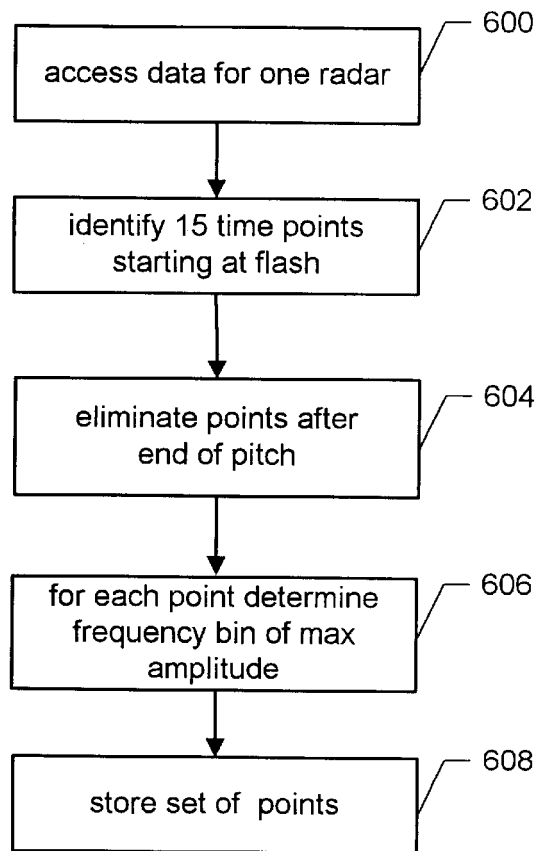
access data for one radar

600

identify 15 time points starting at flash

602

eliminate points after end of pitch

604

for each point determine frequency bin of max amplitude

606

store set of points

608